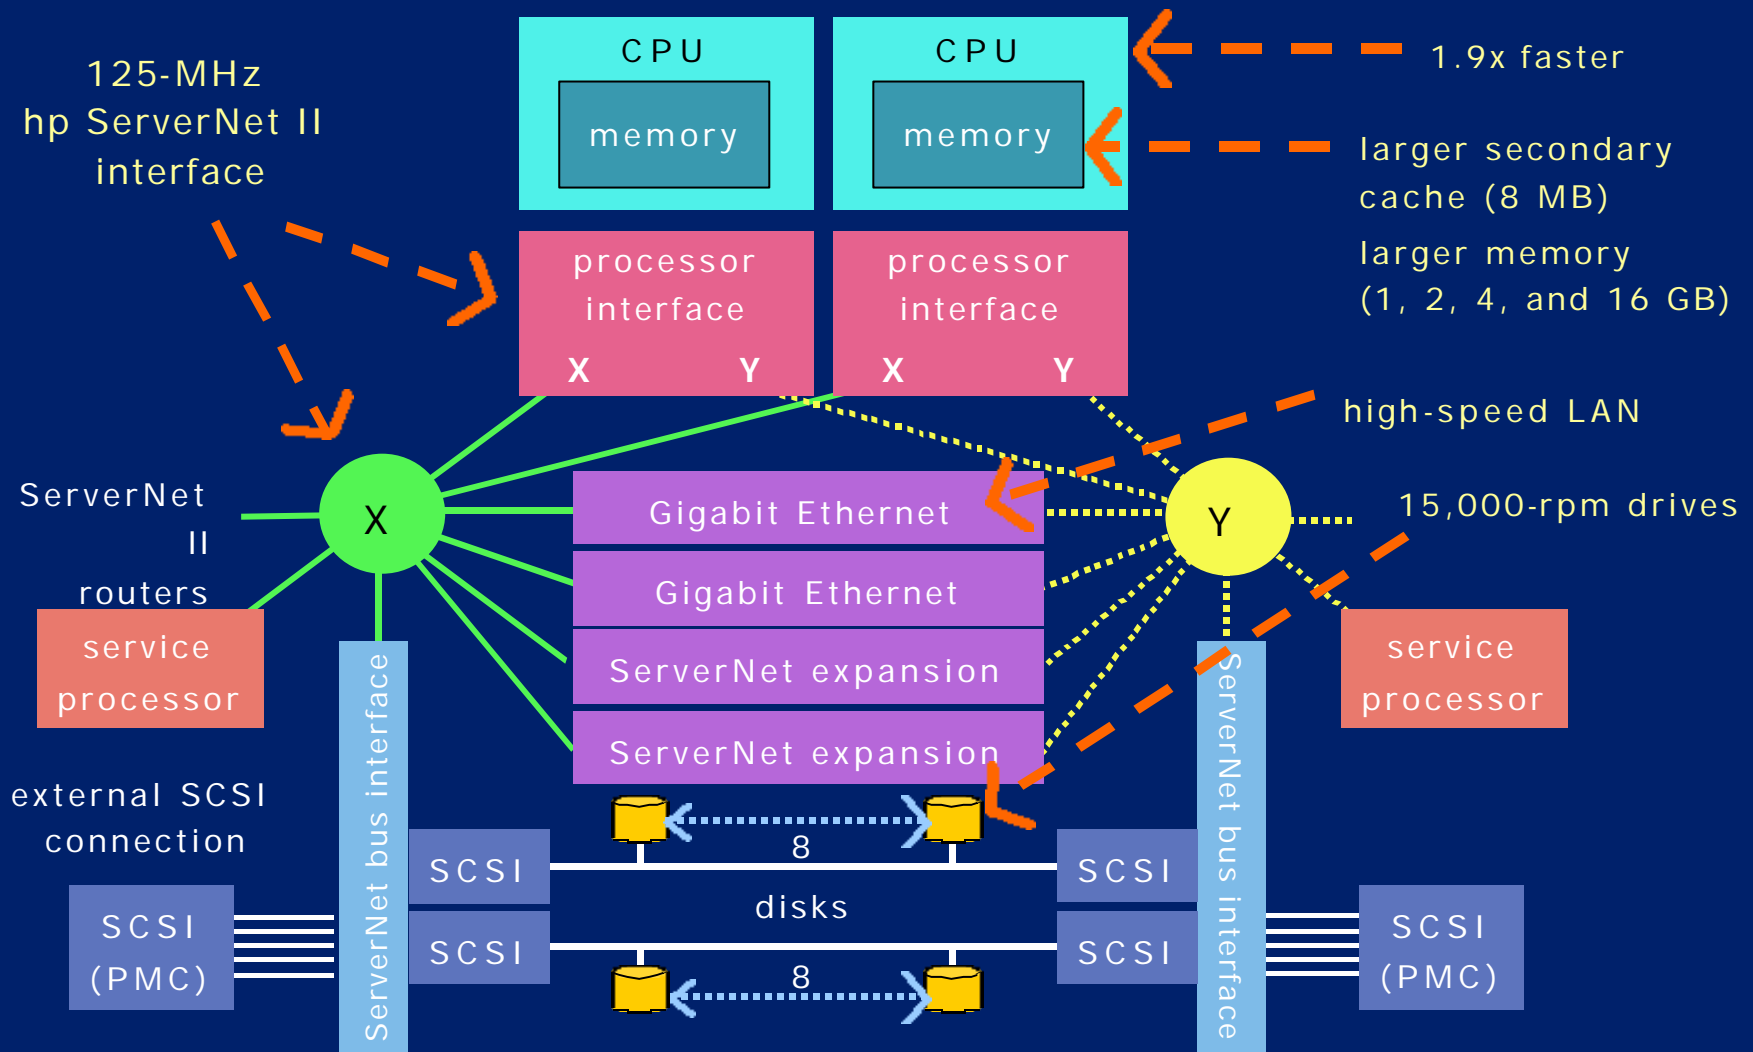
125-MHz
hp ServerNet II
interface

CPU
memory

CPU
memory

1.9x faster

larger secondary cache (8 MB)

larger memory (1, 2, 4, and 16 GB)

processor interface
X Y

processor interface
X Y

high-speed LAN

ServerNet II routers

X

Y

15,000-rpm drives

Gigabit Ethernet

Gigabit Ethernet

ServerNet expansion

ServerNet expansion

service processor

service processor

external SCSI connection

ServerNet bus interface

ServerNet bus interface

SCSI

SCSI

SCSI

SCSI

8

disks

8

SCSI (PMC)

SCSI (PMC)